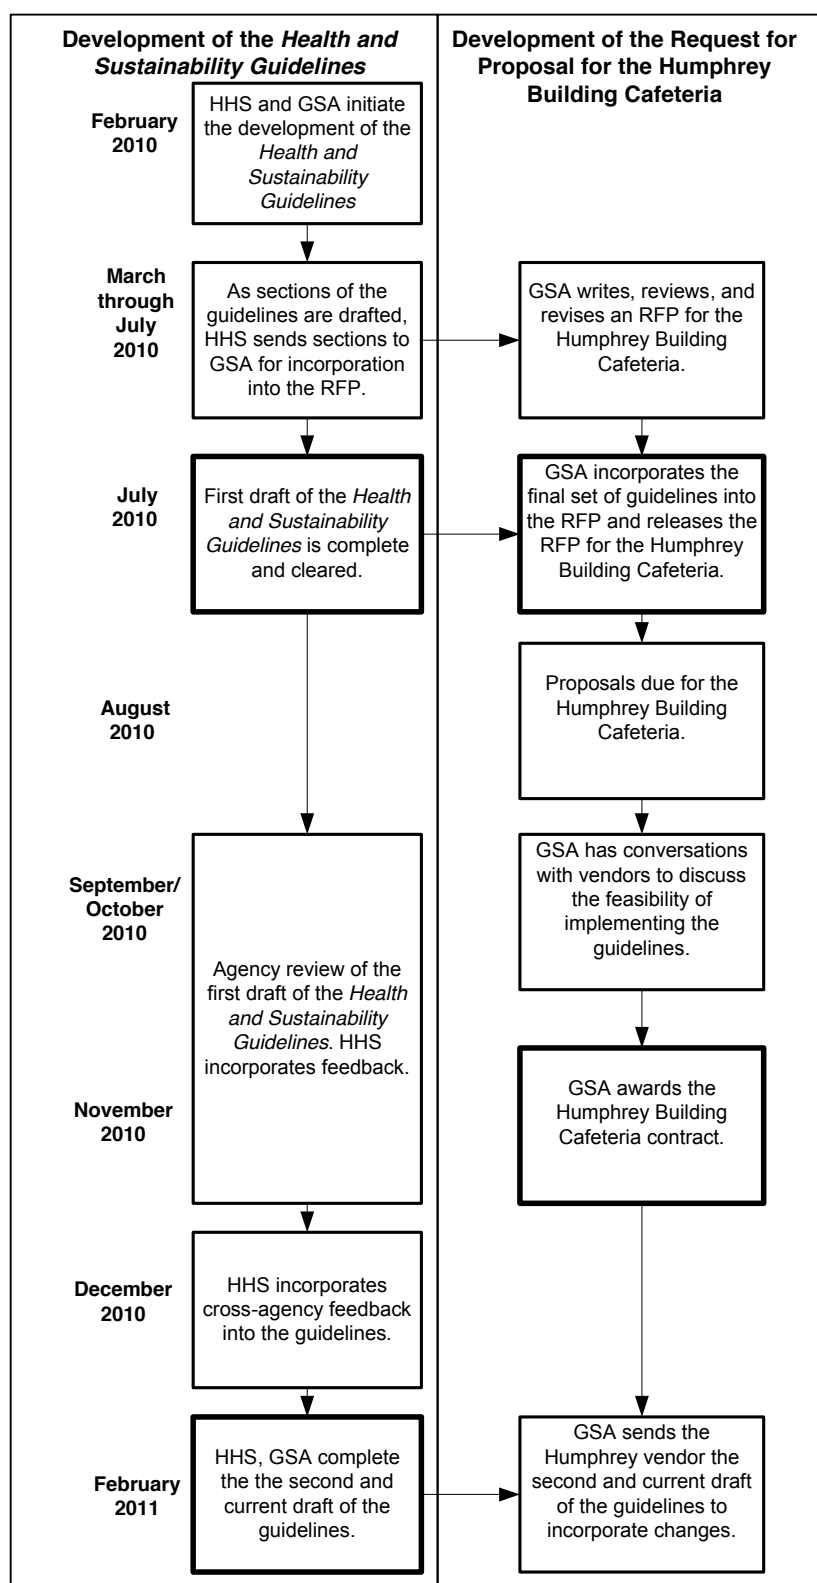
Development of the *Health and Sustainability Guidelines*

Development of the Request for Proposal for the Humphrey Building Cafeteria

February 2010

HHS and GSA initiate the development of the *Health and Sustainability Guidelines*

March through July 2010

As sections of the guidelines are drafted, HHS sends sections to GSA for incorporation into the RFP.

GSA writes, reviews, and revises an RFP for the Humphrey Building Cafeteria.

July 2010

First draft of the *Health and Sustainability Guidelines* is complete and cleared.

GSA incorporates the final set of guidelines into the RFP and releases the RFP for the Humphrey Building Cafeteria.

August 2010

Proposals due for the Humphrey Building Cafeteria.

September/ October 2010

GSA has conversations with vendors to discuss the feasibility of implementing the guidelines.

Agency review of the first draft of the *Health and Sustainability Guidelines*. HHS incorporates feedback.

November 2010

GSA awards the Humphrey Building Cafeteria contract.

December 2010

HHS incorporates cross-agency feedback into the guidelines.

February 2011

HHS, GSA complete the the second and current draft of the guidelines.

GSA sends the Humphrey vendor the second and current draft of the guidelines to incorporate changes.